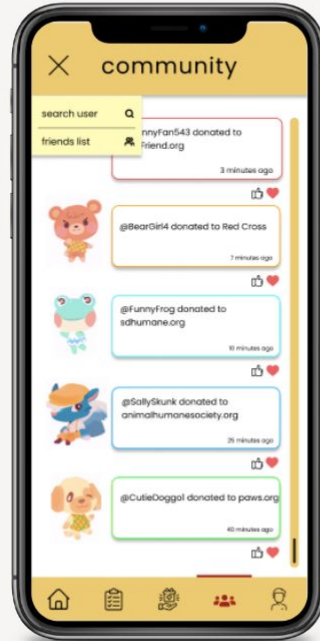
community

search user

friends list

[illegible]nnyFan543 donated to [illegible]Friend.org

3 minutes ago

@BearGirl4 donated to Red Cross

7 minutes ago

@FunnyFrog donated to sdhumane.org

10 minutes ago

@SallySkunk donated to animalhumanesociety.org

25 minutes ago

@CutieDoggo1 donated to paws.org

40 minutes ago